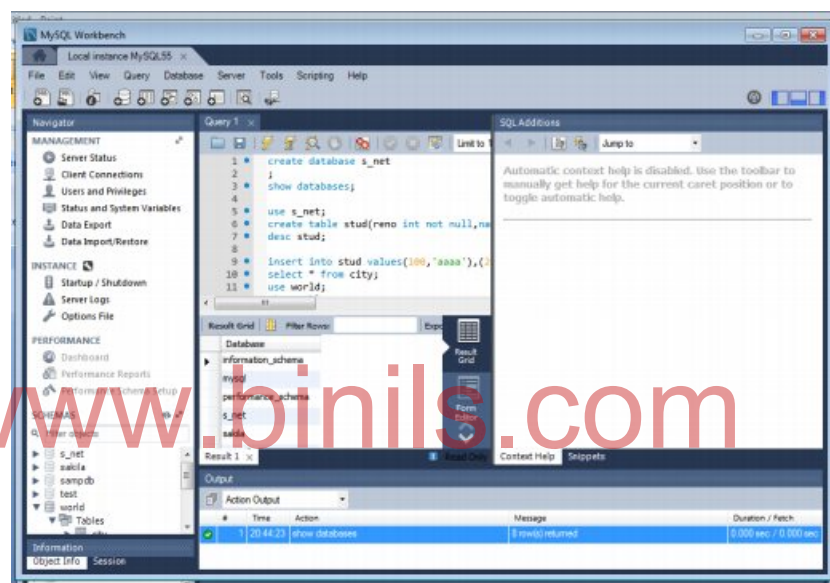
MySQL Workbench

Local instance MySQL55 ×

File Edit View Query Database Server Tools Scripting Help

Navigator

MANAGEMENT

Server Status

Client Connections

Users and Privileges

Status and System Variables

Data Export

Data Import/Restore

INSTANCE

Startup / Shutdown

Server Logs

Options File

PERFORMANCE

Dashboard

Performance Reports

Performance Schema Setup

SCHEMAS

Filter objects

s_net

sakila

sampdb

test

world

Tables

Information

Object Info Session

Query 1 ×

Limit to

1 create database s_net
2 ;
3 show databases;
4
5 use s_net;
6 create table stud(reno int not null,na
7 desc stud;
8
9 insert into stud values(100,'aaaa'),(2
10 select * from city;
11 use world;

Result Grid Filter Rows: Expo

Database

information_schema

mysql

performance_schema

s_net

sakila

Result Grid

Form Editor

Result 1 ×

Read Only

SQL Additions

Jump to

Automatic context help is disabled. Use the toolbar to manually get help for the current caret position or to toggle automatic help.

Context Help Snippets

Output

Action Output

| # | Time | Action | Message | Duration / Fetch |
|---|---|---|---|---|
| 1 | 20:44:23 | show databases | 8 row(s) returned | 0.000 sec / 0.000 sec |

www.binils.com